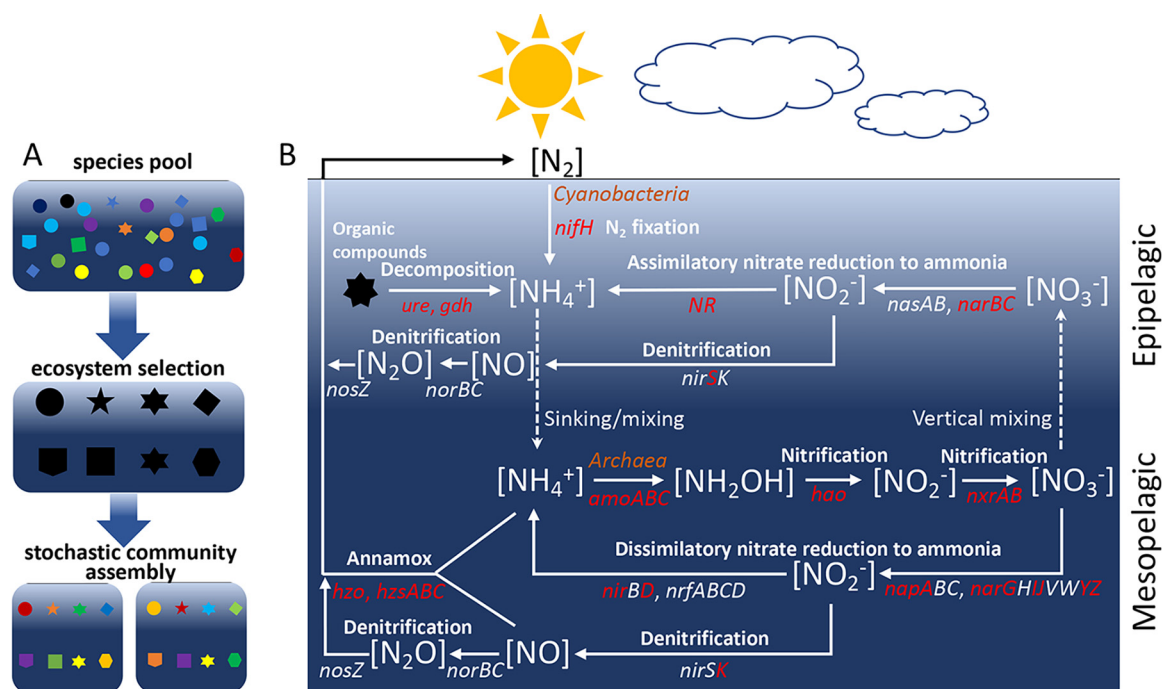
A

species pool

ecosystem selection

stochastic community assembly

B

$[N_2]$

Cyanobacteria

nifH $N_2$ fixation

Organic compounds

Decomposition

ure, gdh

$[NH_4^+]$

Assimilatory nitrate reduction to ammonia

NR

$[NO_2^-]$

nasAB, narBC

$[NO_3^-]$

Epipelagic

Denitrification

$[N_2O]$

$[NO]$

nosZ

norBC

Denitrification

nirSK

Sinking/mixing

Vertical mixing

$[NH_4^+]$

Archaea

amoABC

$[NH_2OH]$

Nitrification

hao

$[NO_2^-]$

Nitrification

nxrAB

$[NO_3^-]$

Mesopelagic

Annamox

hzo, hzsABC

Dissimilatory nitrate reduction to ammonia

nirBD, nrfABCD

$[NO_2^-]$

napABC, narGHIJVWYZ

Denitrification

$[N_2O]$

nosZ

norBC

$[NO]$

Denitrification

nirSK